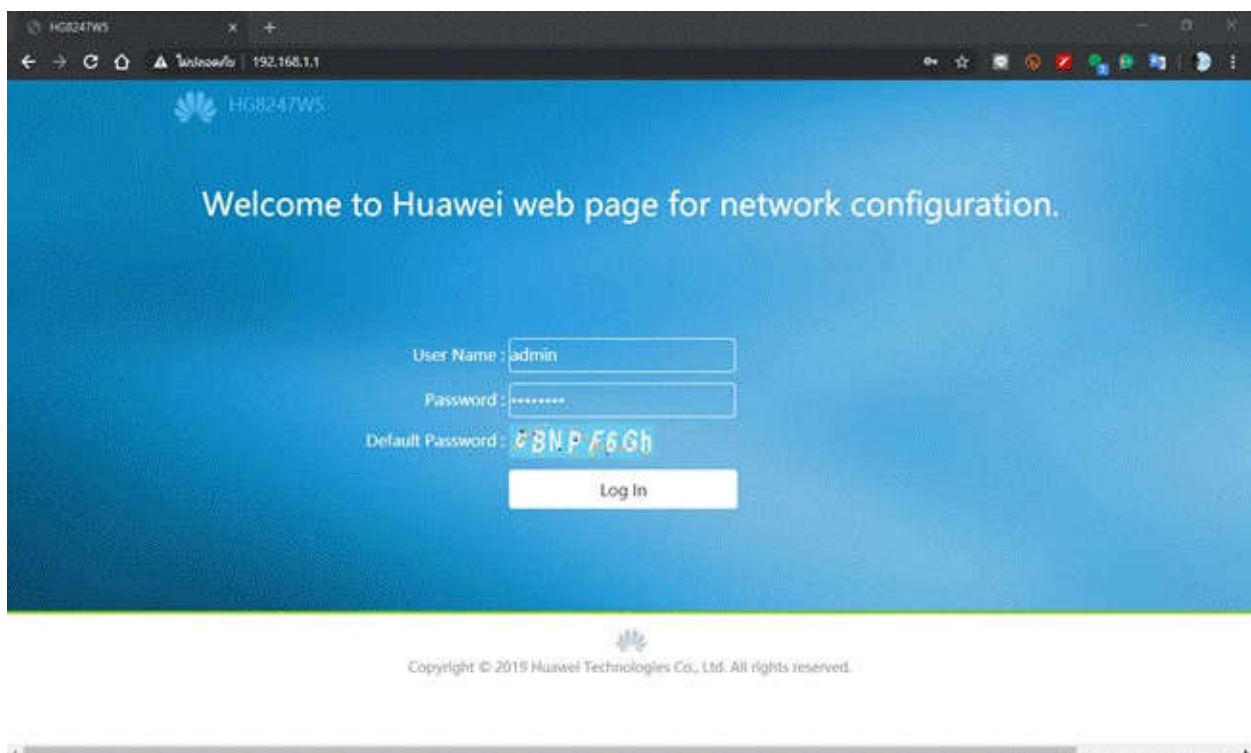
HG8247WS

ไม่ปลอดภัย | 192.168.1.1

HG8247WS

Welcome to Huawei web page for network configuration.

User Name : admin

Password : •••••••••

Default Password : CBNPF6Gh

Log In

Copyright © 2019 Huawei Technologies Co., Ltd. All rights reserved.